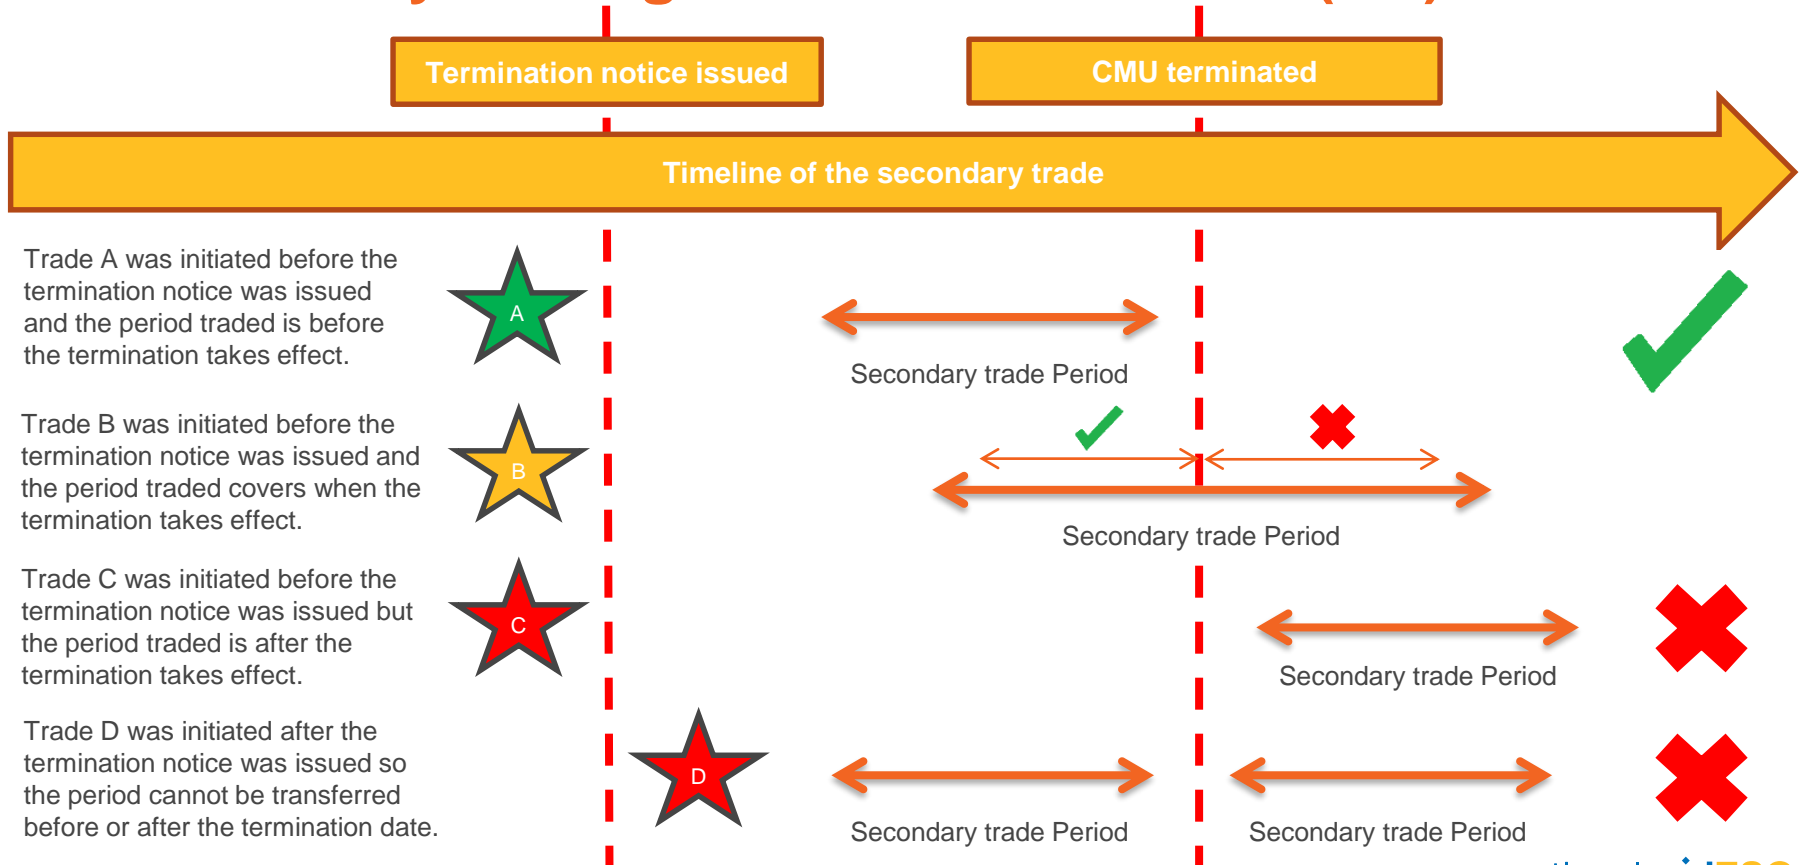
Termination notice issued

CMU terminated

Timeline of the secondary trade

Trade A was initiated before the termination notice was issued and the period traded is before the termination takes effect.

A

Secondary trade Period

Trade B was initiated before the termination notice was issued and the period traded covers when the termination takes effect.

B

Secondary trade Period

Trade C was initiated before the termination notice was issued but the period traded is after the termination takes effect.

C

Secondary trade Period

Trade D was initiated after the termination notice was issued so the period cannot be transferred before or after the termination date.

D

Secondary trade Period

Secondary trade Period